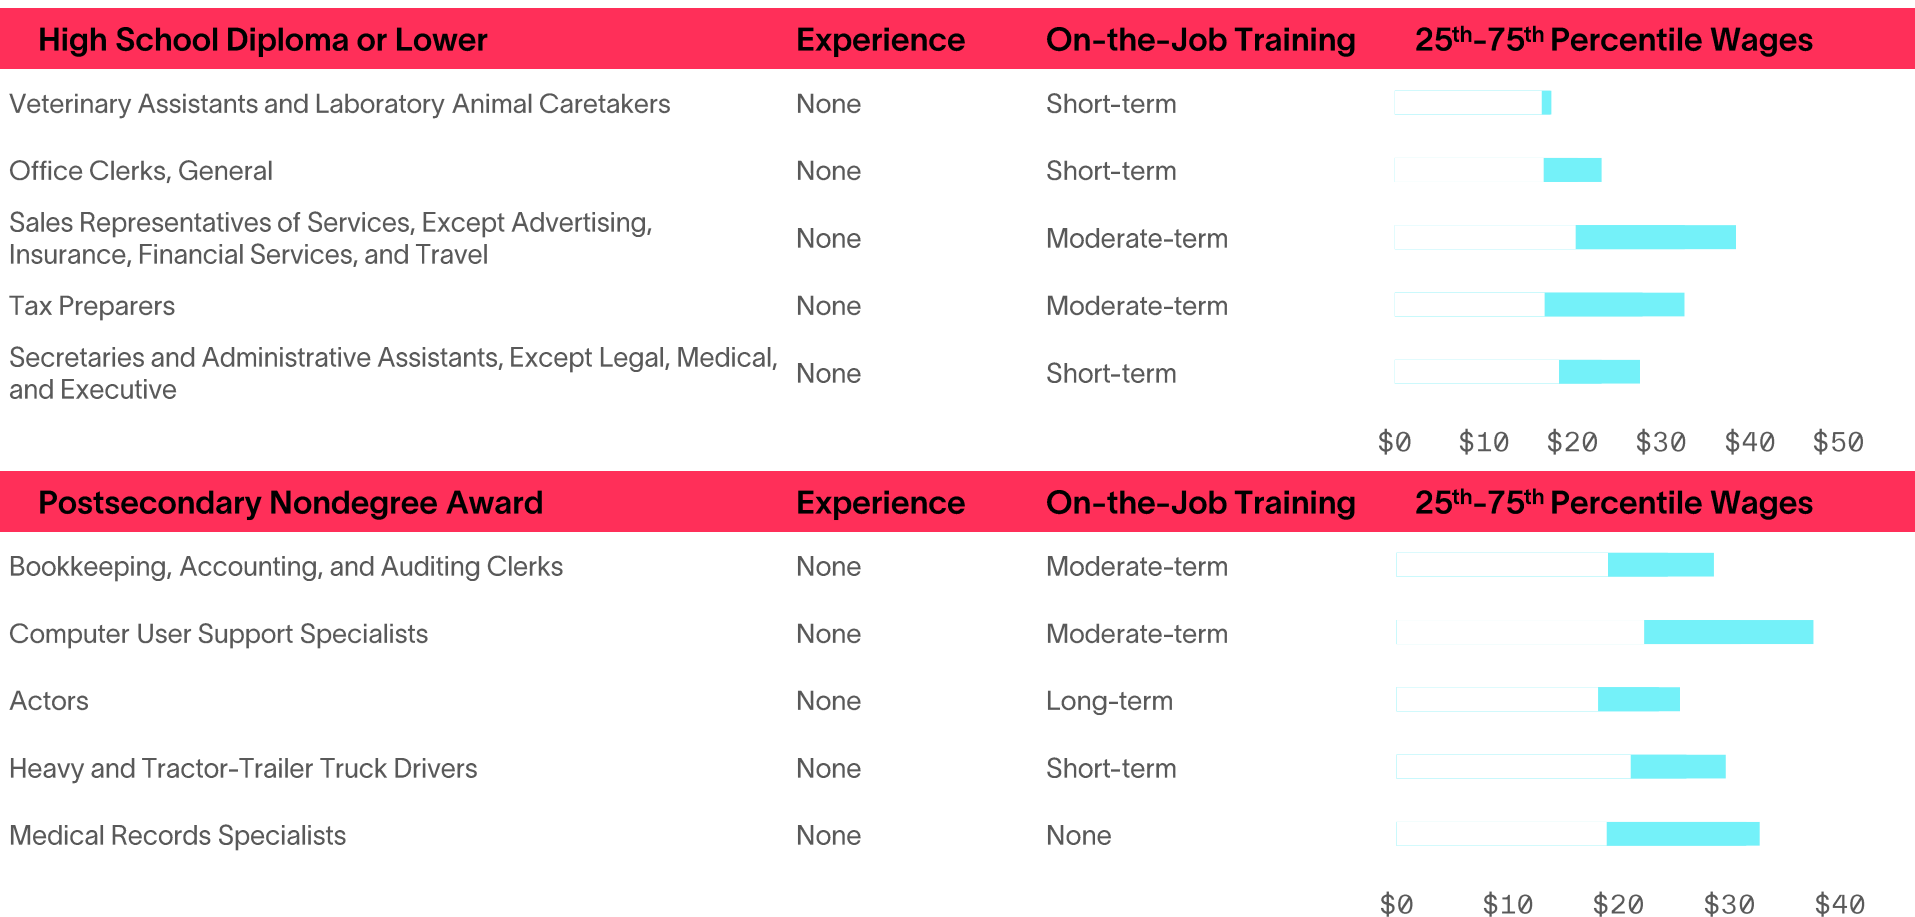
| High School Diploma or Lower | Experience | On-the-Job Training | 25$^{th}$-75$^{th}$ Percentile Wages |
|---|---|---|---|
| Veterinary Assistants and Laboratory Animal Caretakers | None | Short-term | |
| Office Clerks, General | None | Short-term | |
| Sales Representatives of Services, Except Advertising, Insurance, Financial Services, and Travel | None | Moderate-term | |
| Tax Preparers | None | Moderate-term | |
| Secretaries and Administrative Assistants, Except Legal, Medical, and Executive | None | Short-term | |

$0 $10 $20 $30 $40 $50

| Postsecondary Nondegree Award | Experience | On-the-Job Training | 25$^{th}$-75$^{th}$ Percentile Wages |
|---|---|---|---|
| Bookkeeping, Accounting, and Auditing Clerks | None | Moderate-term | |
| Computer User Support Specialists | None | Moderate-term | |
| Actors | None | Long-term | |
| Heavy and Tractor-Trailer Truck Drivers | None | Short-term | |
| Medical Records Specialists | None | None | |

$0 $10 $20 $30 $40